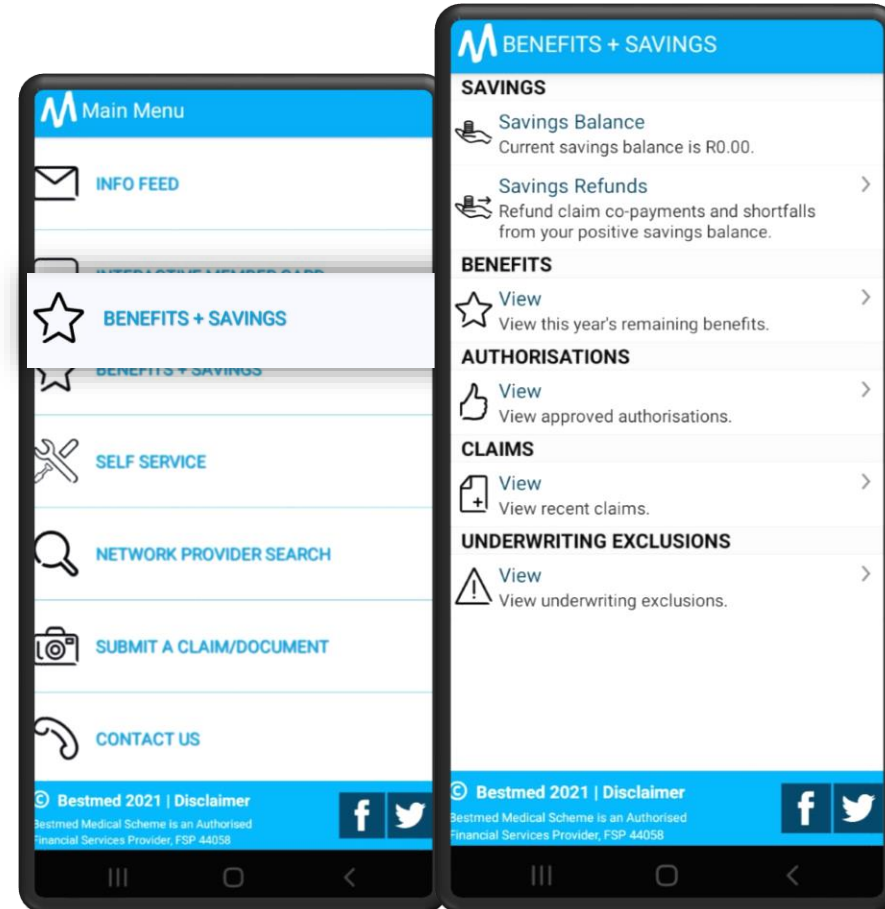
Main Menu

INFO FEED

INTERACTIVE MEMBER CARD

BENEFITS + SAVINGS

BENEFITS + SAVINGS

SELF SERVICE

NETWORK PROVIDER SEARCH

SUBMIT A CLAIM/DOCUMENT

CONTACT US

© Bestmed 2021 | Disclaimer
Bestmed Medical Scheme is an Authorised Financial Services Provider, FSP 44058

BENEFITS + SAVINGS

SAVINGS

Savings Balance
Current savings balance is R0.00.

Savings Refunds
Refund claim co-payments and shortfalls from your positive savings balance.

BENEFITS

View
View this year's remaining benefits.

AUTHORISATIONS

View
View approved authorisations.

CLAIMS

View
View recent claims.

UNDERWRITING EXCLUSIONS

View
View underwriting exclusions.

© Bestmed 2021 | Disclaimer
Bestmed Medical Scheme is an Authorised Financial Services Provider, FSP 44058